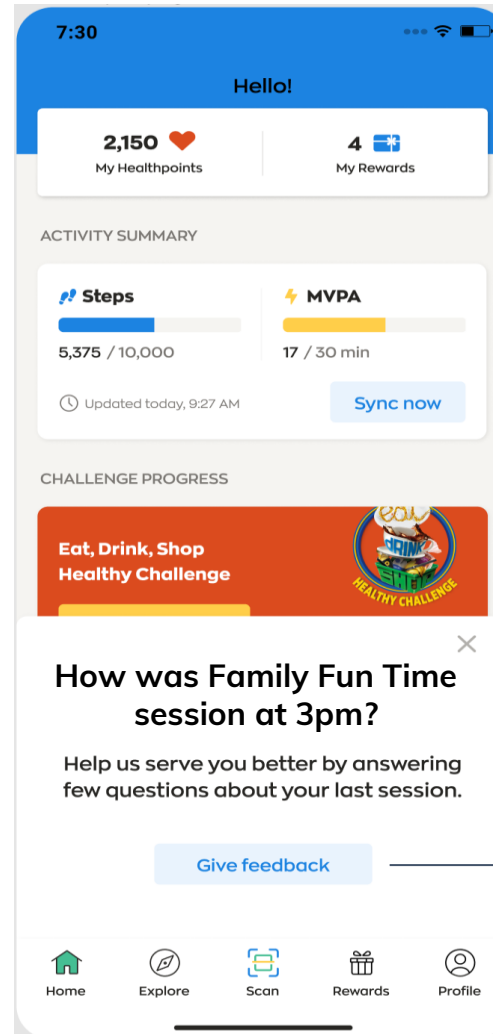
7:30

Hello!

2,150
My Healthpoints

4
My Rewards

ACTIVITY SUMMARY

Steps
5,375 / 10,000

MVPA
17 / 30 min

Updated today, 9:27 AM

Sync now

CHALLENGE PROGRESS

Eat, Drink, Shop Healthy Challenge

eat DRINK SHOP HEALTHY CHALLENGE

How was Family Fun Time session at 3pm?

Help us serve you better by answering few questions about your last session.

Give feedback

Home
Explore
Scan
Rewards
Profile